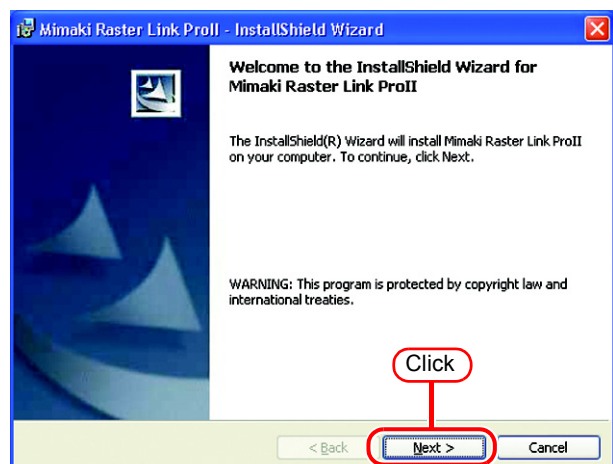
Mimaki Raster Link ProII - InstallShield Wizard

Welcome to the InstallShield Wizard for Mimaki Raster Link ProII

The InstallShield(R) Wizard will install Mimaki Raster Link ProII on your computer. To continue, click Next.

WARNING: This program is protected by copyright law and international treaties.

Click

< Back

Next >

Cancel